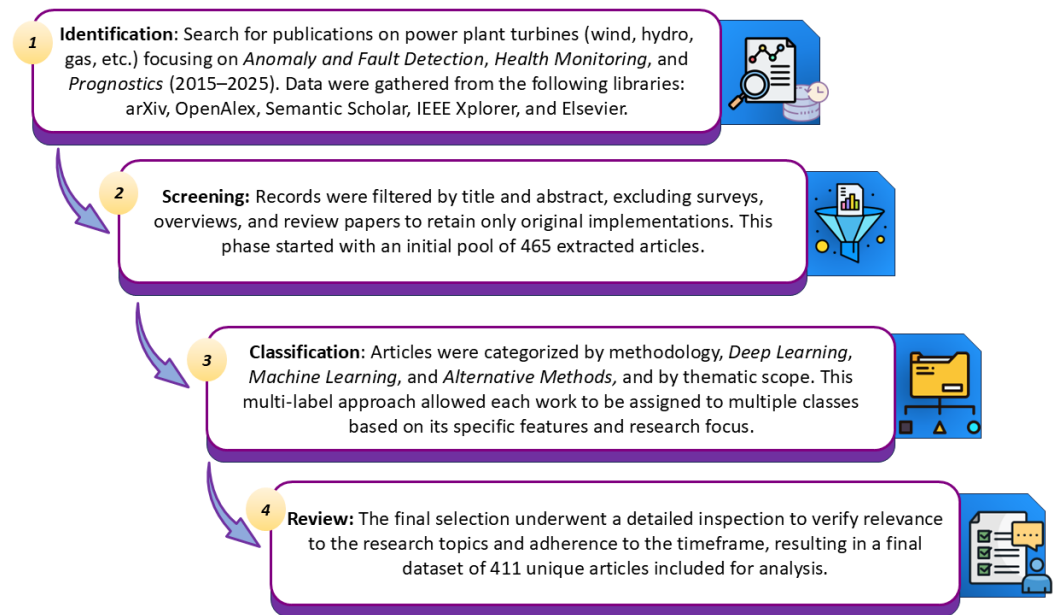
1

**Identification**: Search for publications on power plant turbines (wind, hydro, gas, etc.) focusing on *Anomaly and Fault Detection*, *Health Monitoring*, and *Prognostics* (2015–2025). Data were gathered from the following libraries: arXiv, OpenAlex, Semantic Scholar, IEEE Xplorer, and Elsevier.

2

**Screening:** Records were filtered by title and abstract, excluding surveys, overviews, and review papers to retain only original implementations. This phase started with an initial pool of 465 extracted articles.

3

**Classification**: Articles were categorized by methodology, *Deep Learning*, *Machine Learning*, and *Alternative Methods,* and by thematic scope. This multi-label approach allowed each work to be assigned to multiple classes based on its specific features and research focus.

4

**Review:** The final selection underwent a detailed inspection to verify relevance to the research topics and adherence to the timeframe, resulting in a final dataset of 411 unique articles included for analysis.